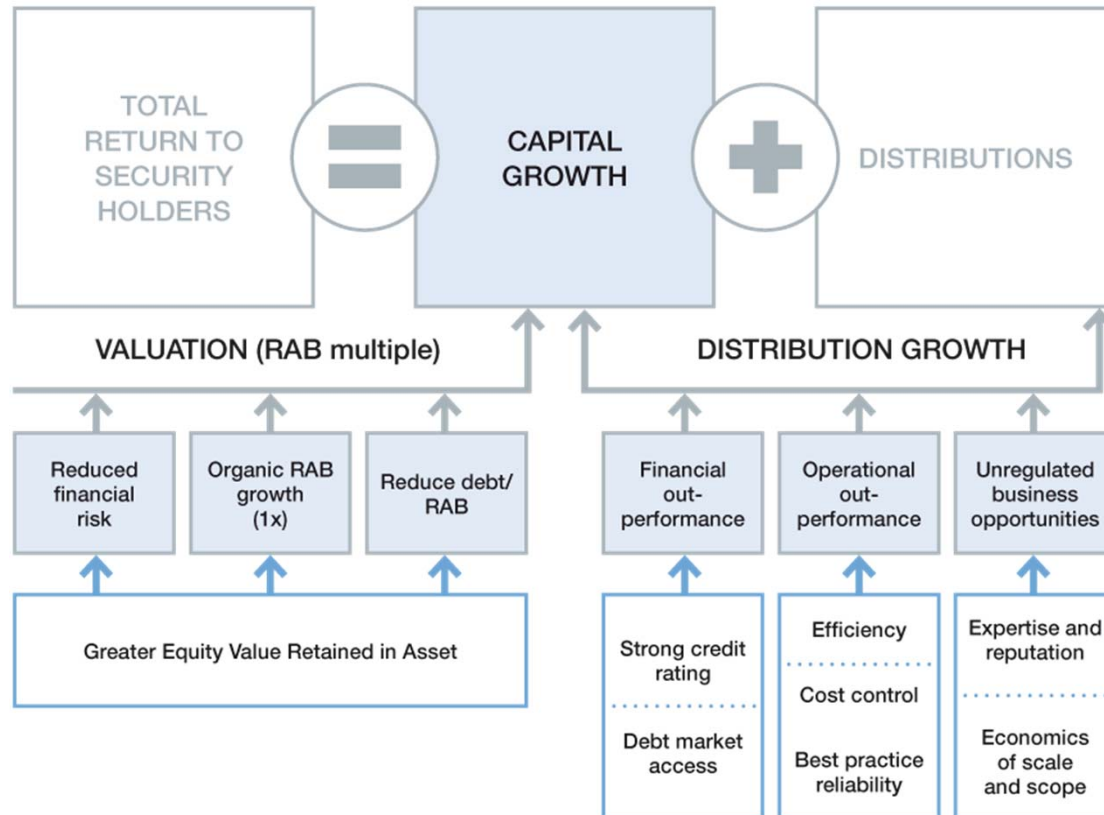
TOTAL RETURN TO SECURITY HOLDERS

CAPITAL GROWTH

DISTRIBUTIONS

VALUATION (RAB multiple)

DISTRIBUTION GROWTH

Reduced financial risk

Organic RAB growth (1x)

Reduce debt/ RAB

Financial out-performance

Operational out-performance

Unregulated business opportunities

Greater Equity Value Retained in Asset

Strong credit rating

Debt market access

Efficiency

Cost control

Best practice reliability

Expertise and reputation

Economics of scale and scope